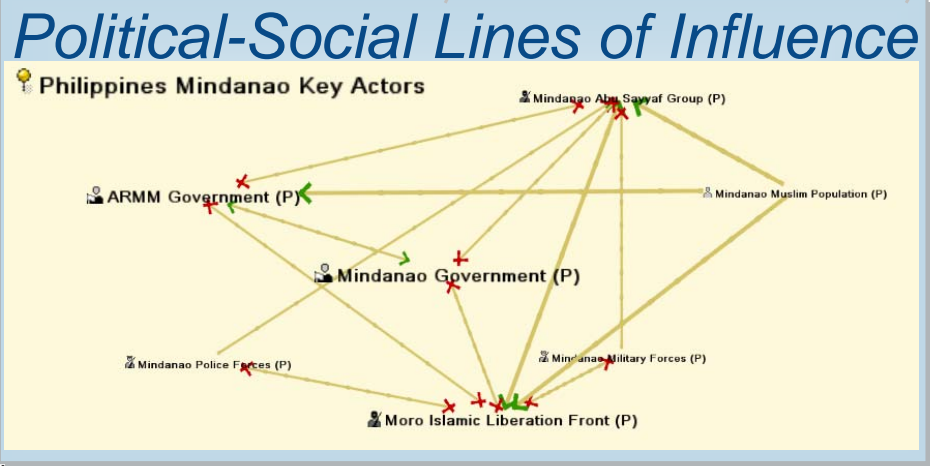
Political-Social Lines of Influence

Philippines Mindanao Key Actors

Mindanao Abu Sayyaf Group (P)

ARMM Government (P)

Mindanao Muslim Population (P)

Mindanao Government (P)

Mindanao Police Forces (P)

Mindanao Military Forces (P)

Moro Islamic Liberation Front (P)